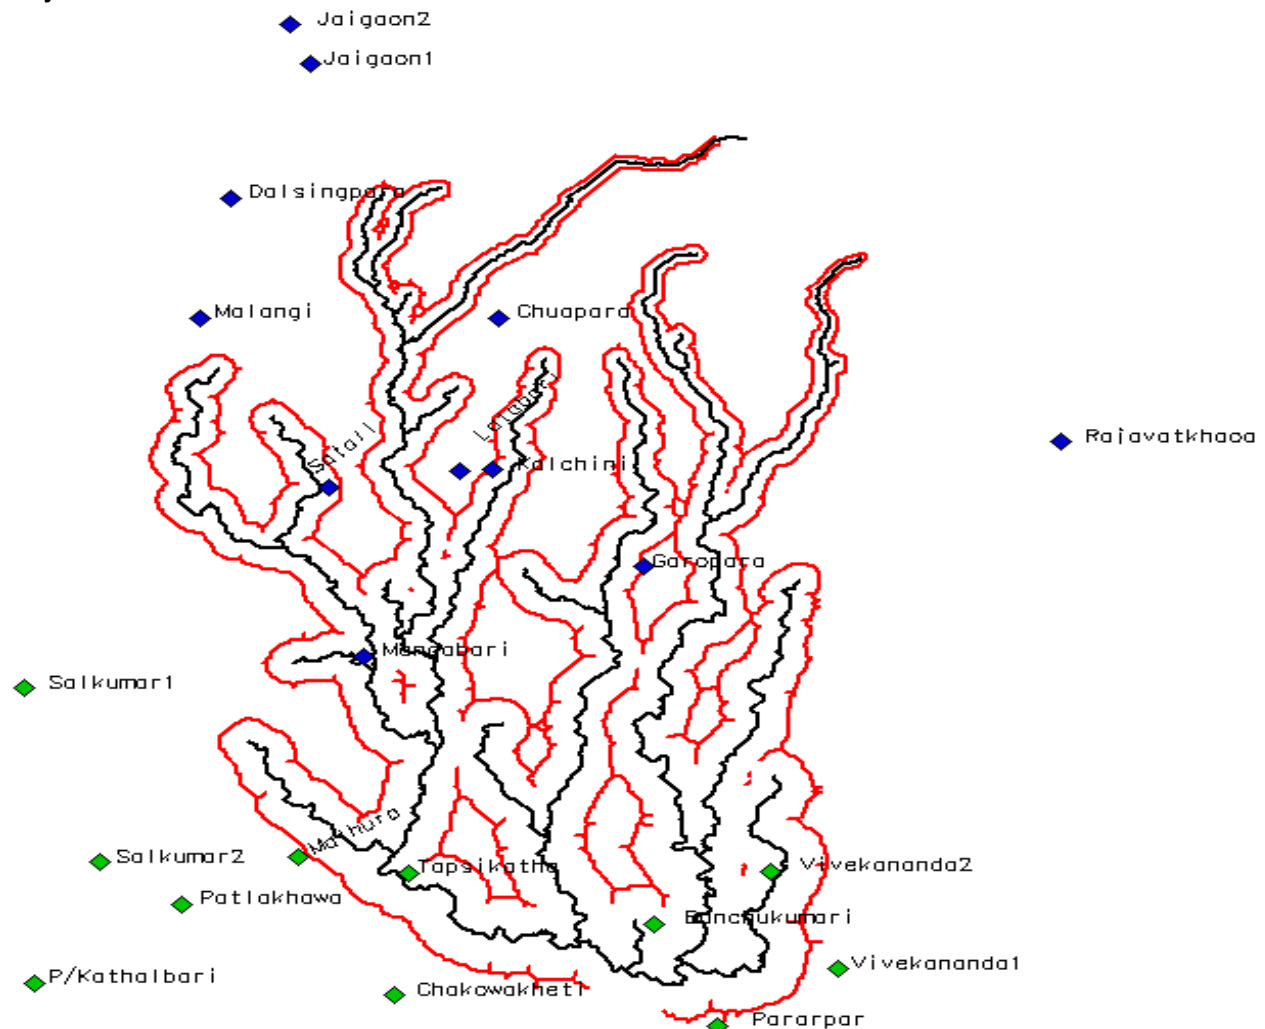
Jaigaon2
Jaigaon1
Dalsingpara
Malangi
Chuapara
Rajavatkhaoa
Sataili
Latabari
Kalchini
Garopara
Mangabari
Salkumar1
Mathura
Salkumar2
Tapsikatha
Vivekananda2
Patlakhawa
Banchukumari
Vivekananda1
P/Kathalbari
Chakowakhet1
Pararpar